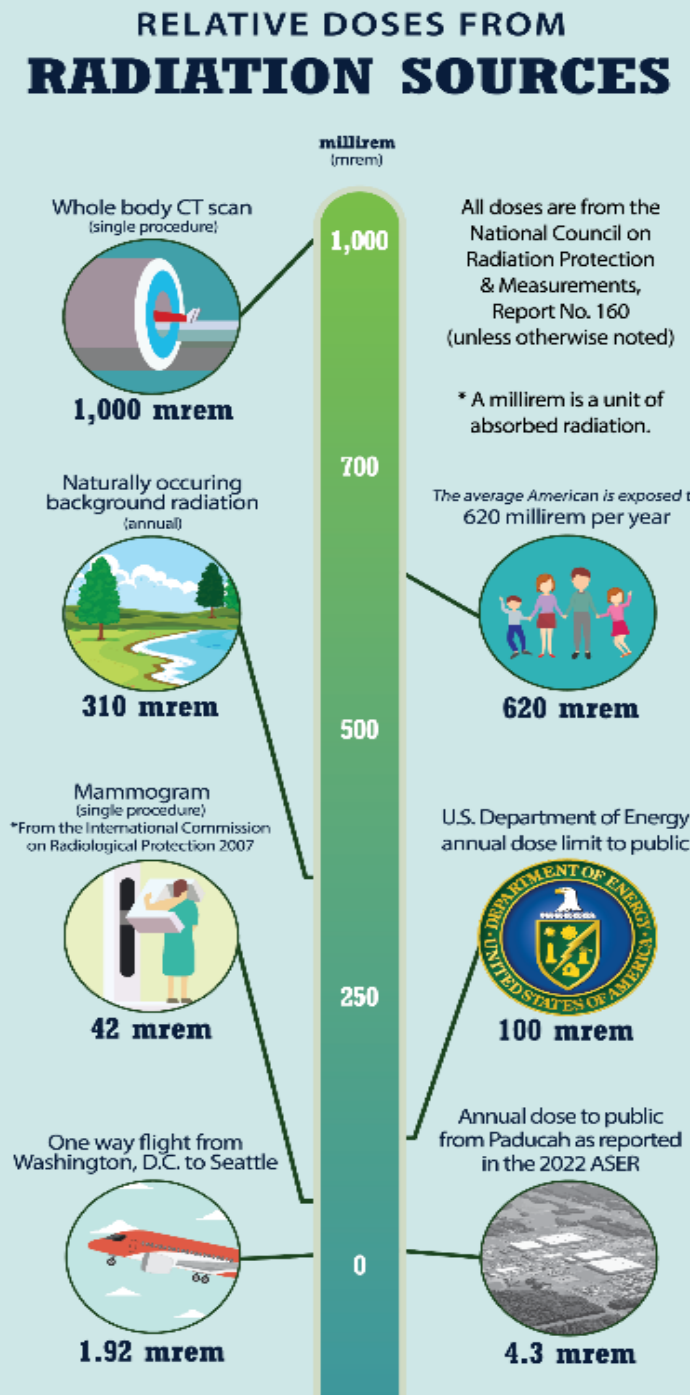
RELATIVE DOSES FROM
RADIATION SOURCES

millirem
(mrem)

1,000
700
500
250
0

Whole body CT scan
(single procedure)
1,000 mrem

All doses are from the National Council on Radiation Protection & Measurements, Report No. 160 (unless otherwise noted)

* A millirem is a unit of absorbed radiation.

Naturally occuring background radiation
(annual)
310 mrem

The average American is exposed t
620 millirem per year
620 mrem

Mammogram
(single procedure)
*From the International Commission on Radiological Protection 2007
42 mrem

U.S. Department of Energy annual dose limit to public
DEPARTMENT OF ENERGY
UNITED STATES OF AMERICA
100 mrem

One way flight from Washington, D.C. to Seattle
1.92 mrem

Annual dose to public from Paducah as reported in the 2022 ASER
4.3 mrem